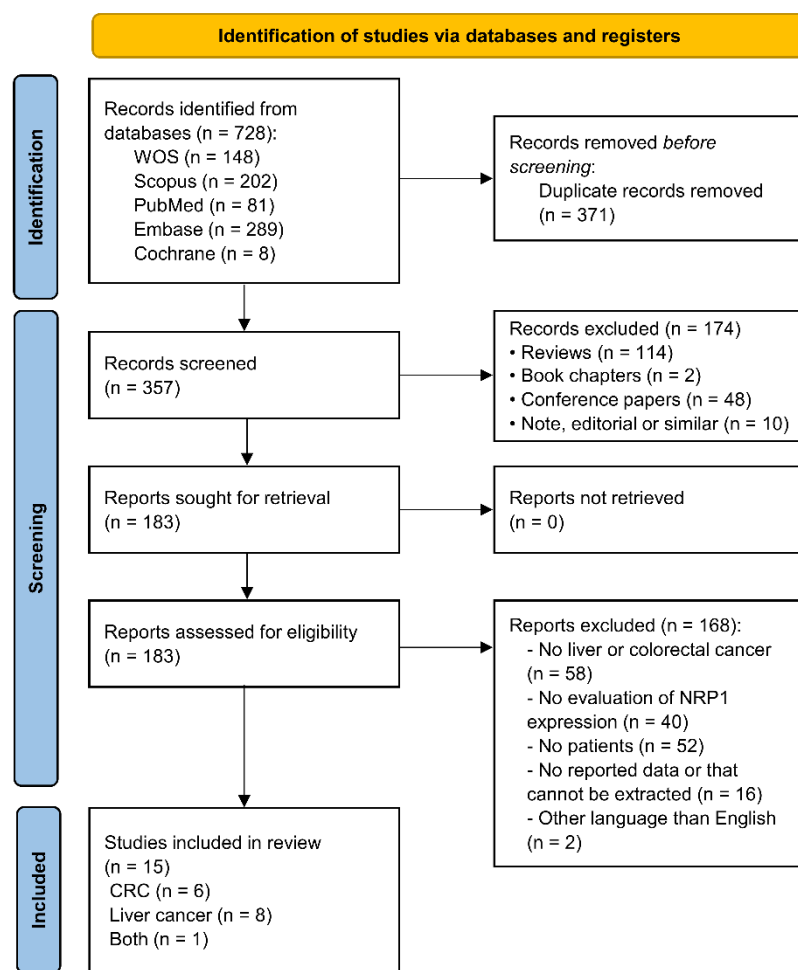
Identification of studies via databases and registers

Identification

Records identified from databases (n = 728):
WOS (n = 148)
Scopus (n = 202)
PubMed (n = 81)
Embase (n = 289)
Cochrane (n = 8)

Records removed *before screening*:
Duplicate records removed (n = 371)

Screening

Records screened (n = 357)

Records excluded (n = 174)
• Reviews (n = 114)
• Book chapters (n = 2)
• Conference papers (n = 48)
• Note, editorial or similar (n = 10)

Reports sought for retrieval (n = 183)

Reports not retrieved (n = 0)

Reports assessed for eligibility (n = 183)

Reports excluded (n = 168):
- No liver or colorectal cancer (n = 58)
- No evaluation of NRP1 expression (n = 40)
- No patients (n = 52)
- No reported data or that cannot be extracted (n = 16)
- Other language than English (n = 2)

Included

Studies included in review (n = 15)
CRC (n = 6)
Liver cancer (n = 8)
Both (n = 1)